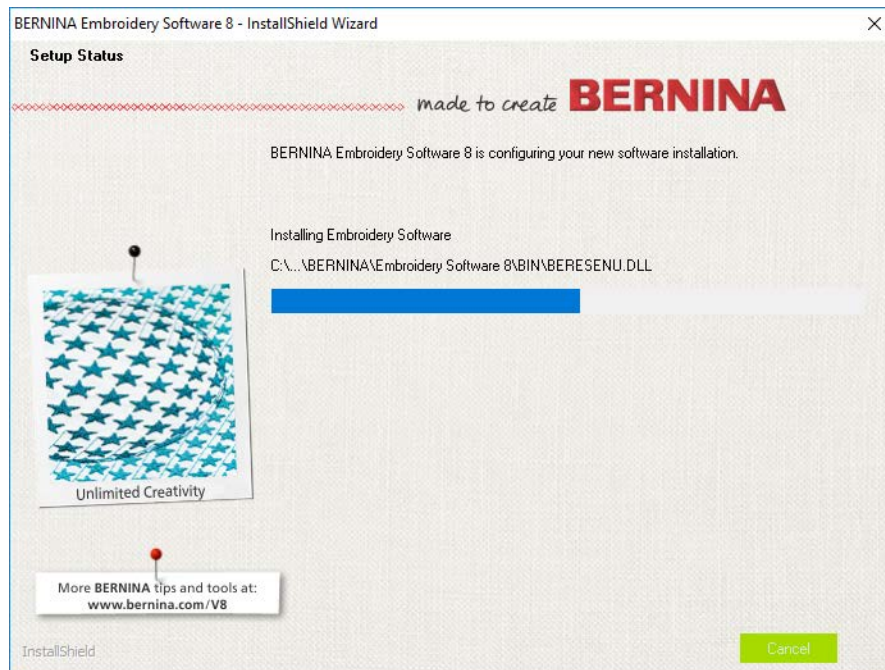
BERNINA Embroidery Software 8 - InstallShield Wizard

Setup Status

made to create BERNINA

BERNINA Embroidery Software 8 is configuring your new software installation.

Installing Embroidery Software

C:\...\BERNINA\Embroidery Software 8\BIN\BERESENU.DLL

Unlimited Creativity

More BERNINA tips and tools at:
www.bernina.com/V8

InstallShield

Cancel